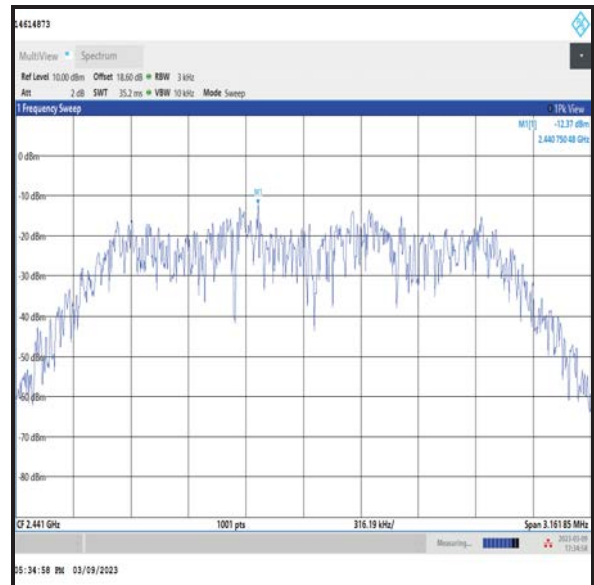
24614873

MultiView • Spectrum

Ref Level 10.00 dBm Offset 18.60 dB ● RBW 3 kHz
Att 2 dB SWT 35.2 ms ● VBW 10 kHz Mode Sweep

1 Frequency Sweep

1Pk View

M1[1] -12.37 dBm
2.440 750 48 GHz

0 dBm
-10 dBm
-20 dBm
-30 dBm
-40 dBm
-50 dBm
-60 dBm
-70 dBm
-80 dBm

M1

CF 2.441 GHz 1001 pts 316.19 kHz/ Span 3.161 85 MHz

Measuring...

2023-03-09
17:34:58

05:34:58 PM 03/09/2023